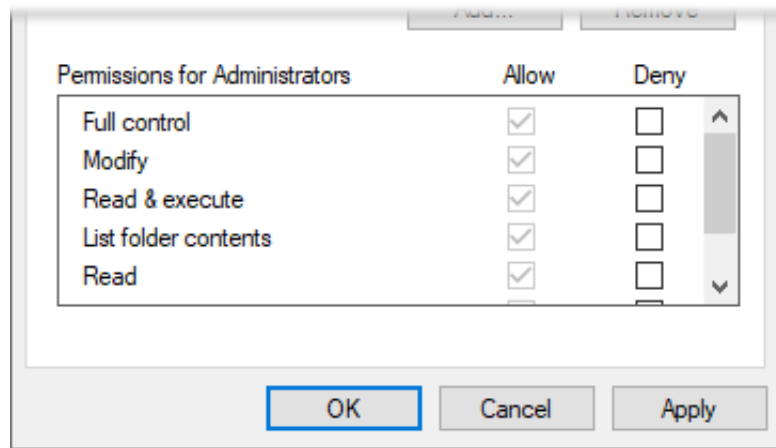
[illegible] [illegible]

| Permissions for Administrators | Allow | Deny |
|---|---|---|
| Full control | ☑ | ☐ |
| Modify | ☑ | ☐ |
| Read & execute | ☑ | ☐ |
| List folder contents | ☑ | ☐ |
| Read | ☑ | ☐ |

OK Cancel Apply